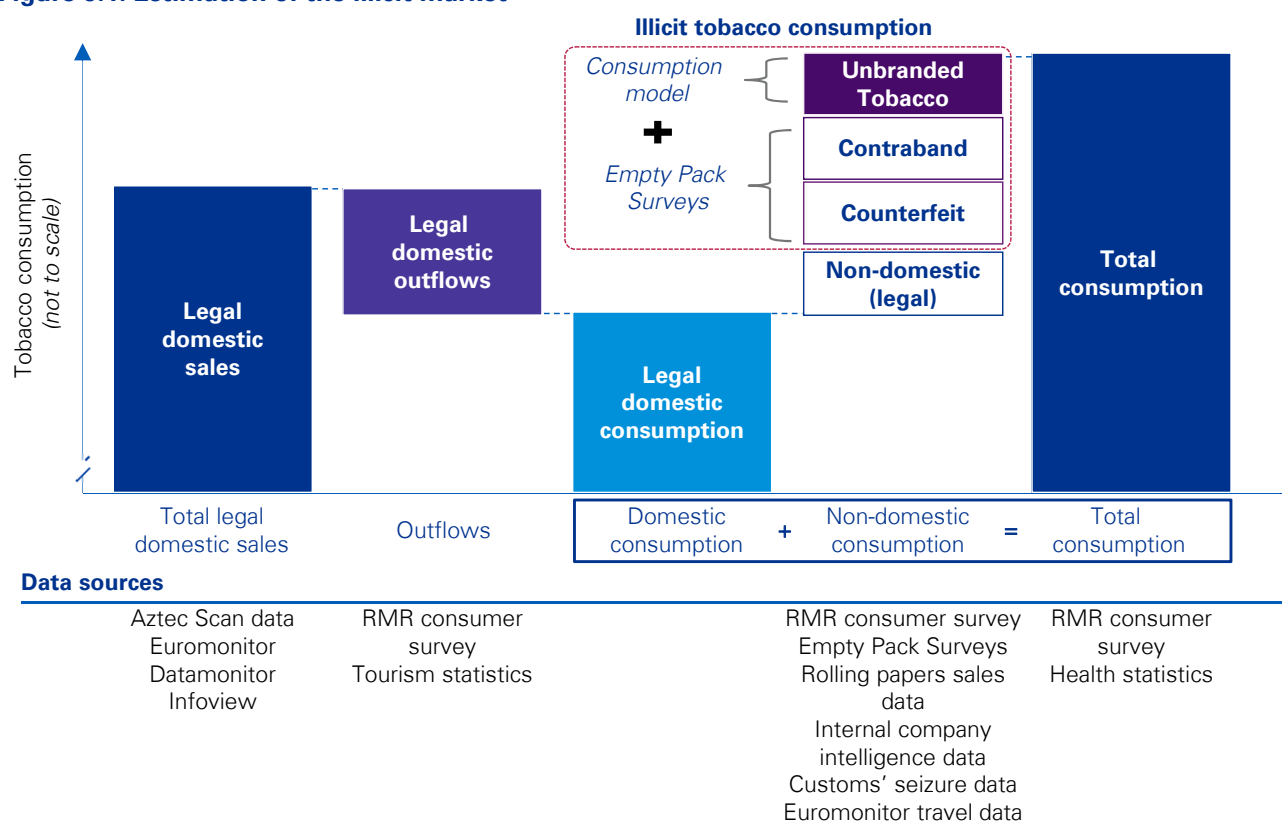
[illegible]

Illicit tobacco consumption

Consumption model

+

Empty Pack Surveys

Unbranded Tobacco

Contraband

Counterfeit

Non-domestic (legal)

Total consumption

Tobacco consumption (not to scale)

Legal domestic sales

Legal domestic outflows

Legal domestic consumption

Total legal domestic sales

Outflows

Domestic consumption + Non-domestic consumption = Total consumption

Data sources

Aztec Scan data
Euromonitor
Datamonitor
Infoview

RMR consumer survey
Tourism statistics

RMR consumer survey
Empty Pack Surveys
Rolling papers sales data
Internal company intelligence data
Customs' seizure data
Euromonitor travel data

RMR consumer survey
Health statistics